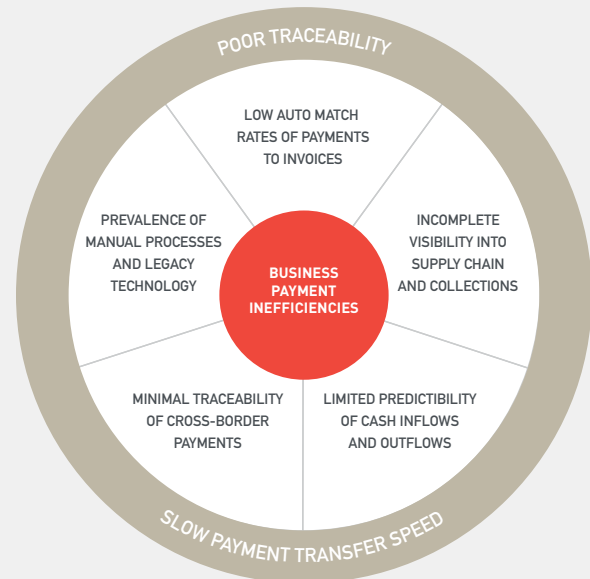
POOR TRACEABILITY

LOW AUTO MATCH RATES OF PAYMENTS TO INVOICES

PREVALENCE OF MANUAL PROCESSES AND LEGACY TECHNOLOGY

BUSINESS PAYMENT INEFFICIENCIES

INCOMPLETE VISIBILITY INTO SUPPLY CHAIN AND COLLECTIONS

MINIMAL TRACEABILITY OF CROSS-BORDER PAYMENTS

LIMITED PREDICTIBILITY OF CASH INFLOWS AND OUTFLOWS

SLOW PAYMENT TRANSFER SPEED